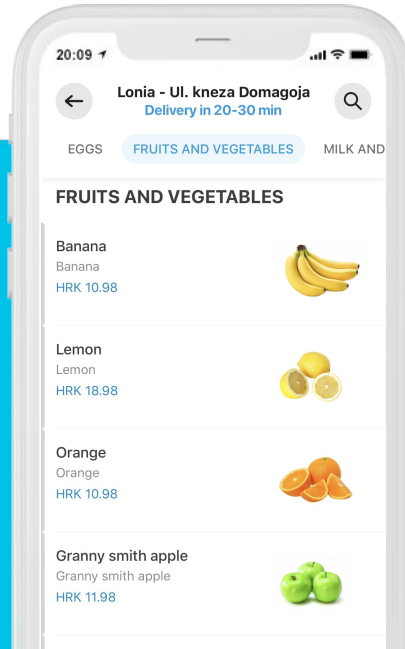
20:09

Lonia - Ul. kneza Domagoja
Delivery in 20-30 min

EGGS
FRUITS AND VEGETABLES
MILK AND

FRUITS AND VEGETABLES

Banana
Banana
HRK 10.98

Lemon
Lemon
HRK 18.98

Orange
Orange
HRK 10.98

Granny smith apple
Granny smith apple
HRK 11.98